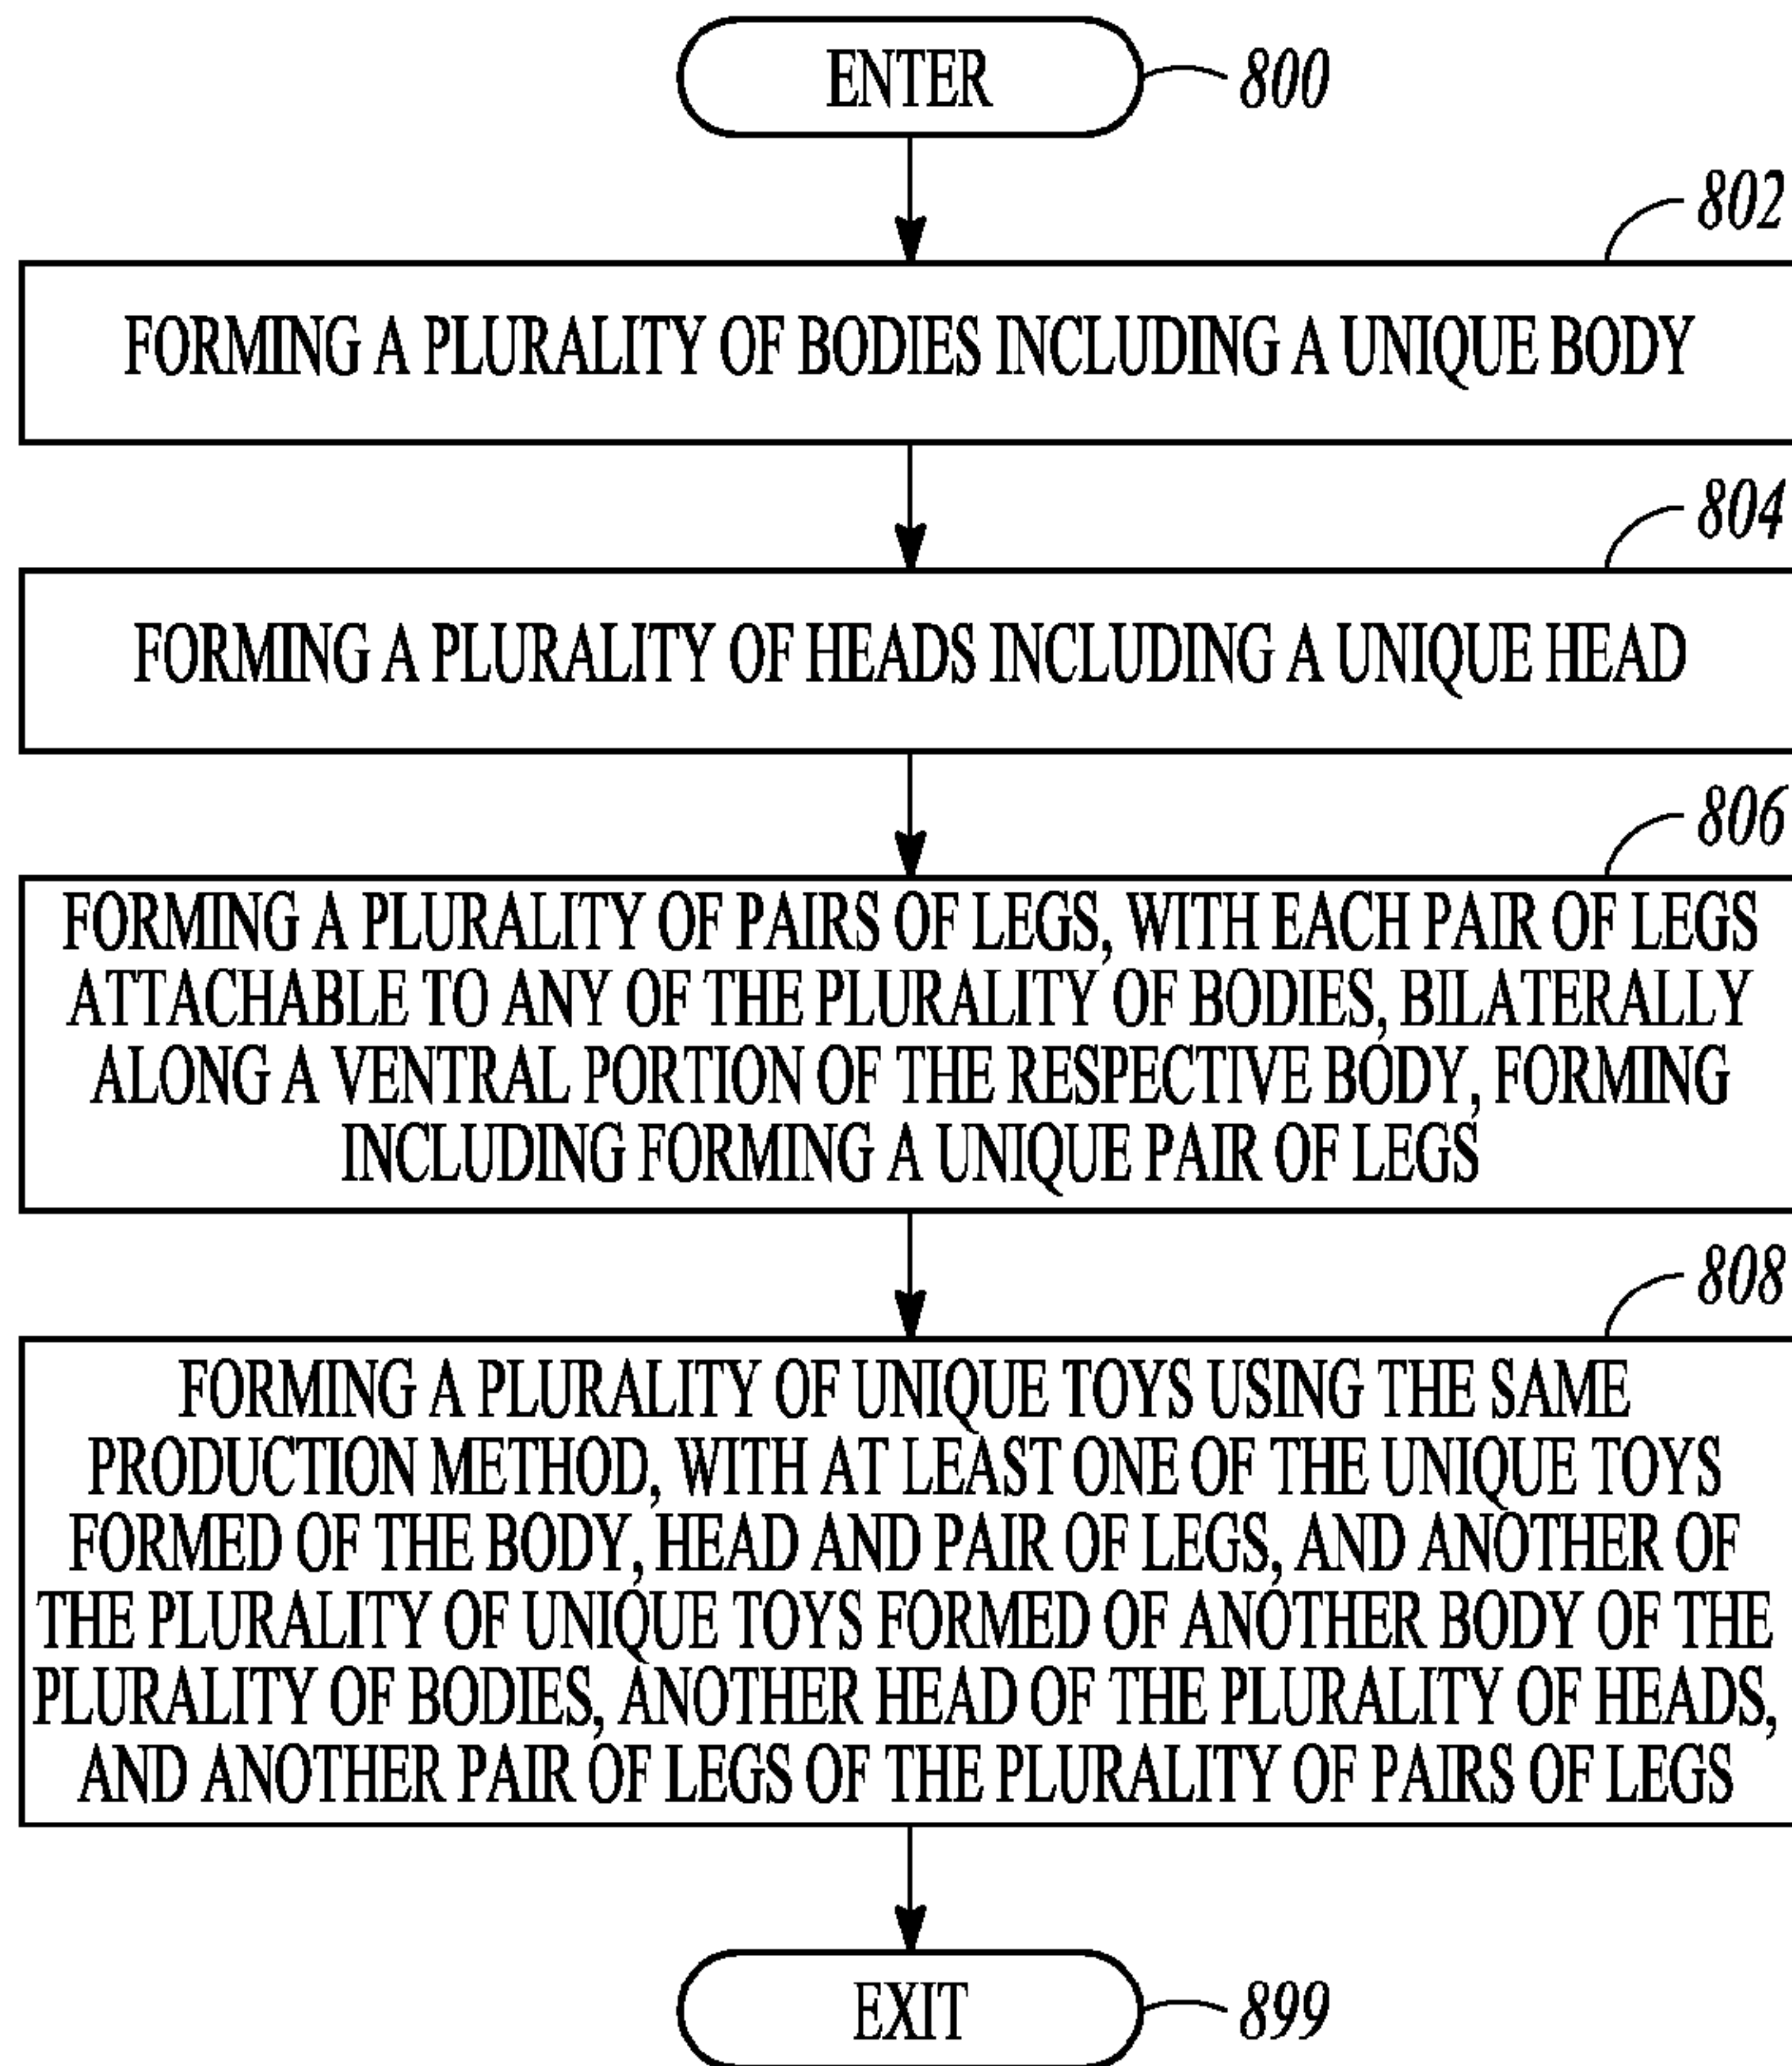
ENTER 800

802
FORMING A PLURALITY OF BODIES INCLUDING A UNIQUE BODY

804
FORMING A PLURALITY OF HEADS INCLUDING A UNIQUE HEAD

806
FORMING A PLURALITY OF PAIRS OF LEGS, WITH EACH PAIR OF LEGS ATTACHABLE TO ANY OF THE PLURALITY OF BODIES, BILATERALLY ALONG A VENTRAL PORTION OF THE RESPECTIVE BODY, FORMING INCLUDING FORMING A UNIQUE PAIR OF LEGS

808
FORMING A PLURALITY OF UNIQUE TOYS USING THE SAME PRODUCTION METHOD, WITH AT LEAST ONE OF THE UNIQUE TOYS FORMED OF THE BODY, HEAD AND PAIR OF LEGS, AND ANOTHER OF THE PLURALITY OF UNIQUE TOYS FORMED OF ANOTHER BODY OF THE PLURALITY OF BODIES, ANOTHER HEAD OF THE PLURALITY OF HEADS, AND ANOTHER PAIR OF LEGS OF THE PLURALITY OF PAIRS OF LEGS

EXIT 899